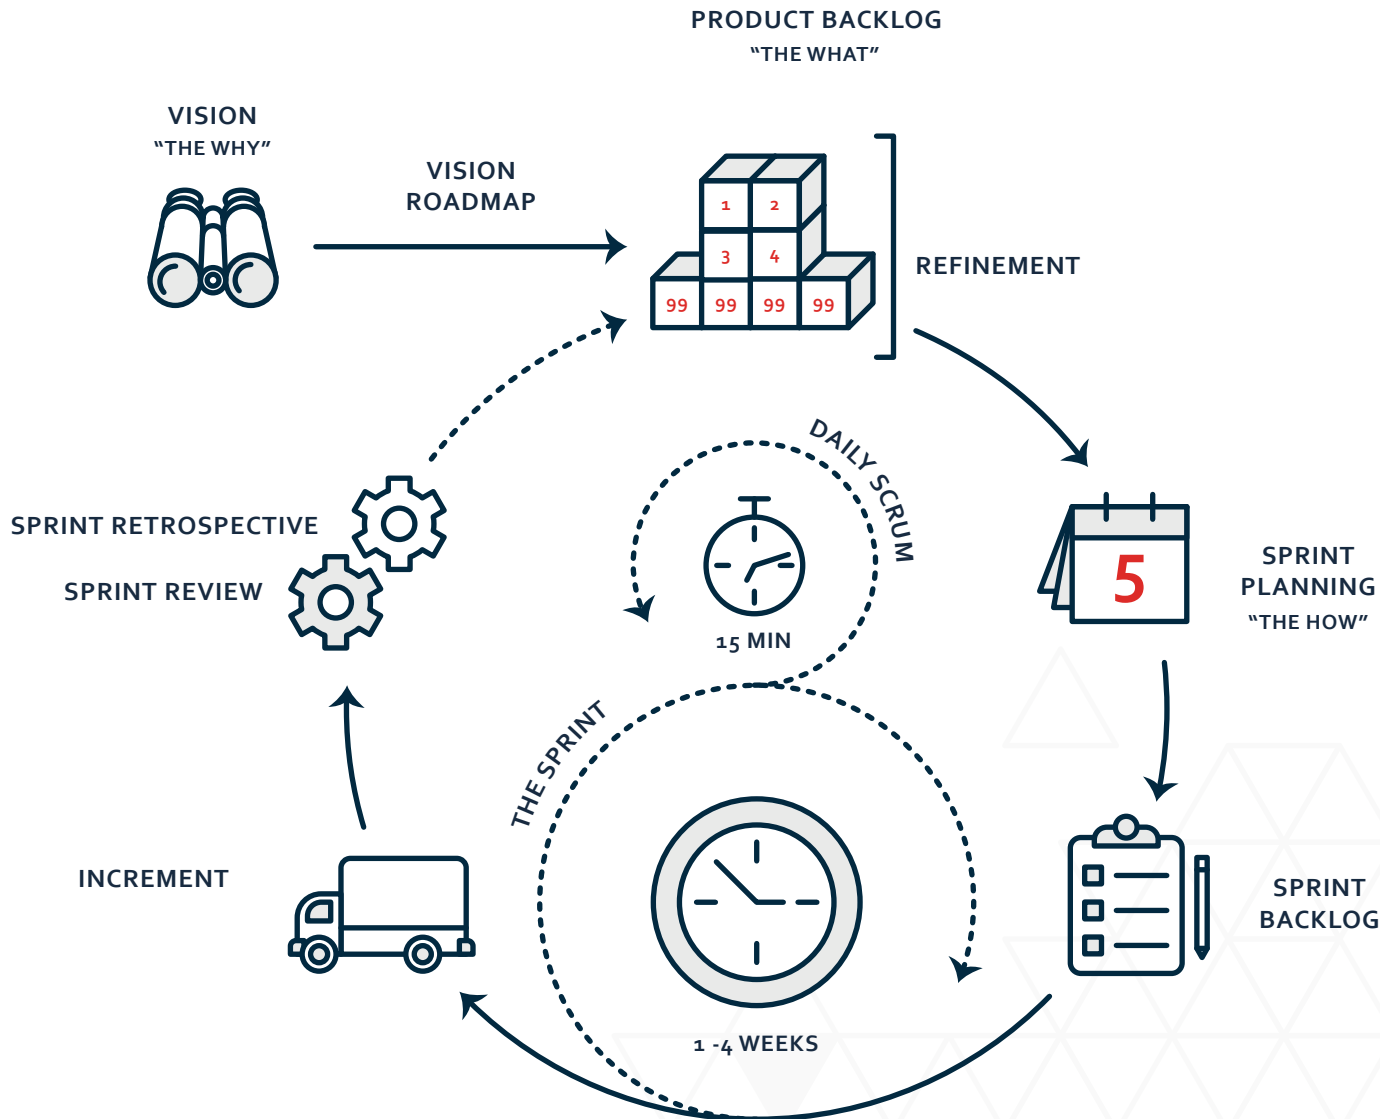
PRODUCT BACKLOG
"THE WHAT"

VISION
"THE WHY"

VISION
ROADMAP

1
2
3
4
99
99
99
99

REFINEMENT

DAILY SCRUM

15 MIN

SPRINT RETROSPECTIVE

SPRINT REVIEW

5

SPRINT
PLANNING
"THE HOW"

THE SPRINT

INCREMENT

SPRINT
BACKLOG

1 -4 WEEKS